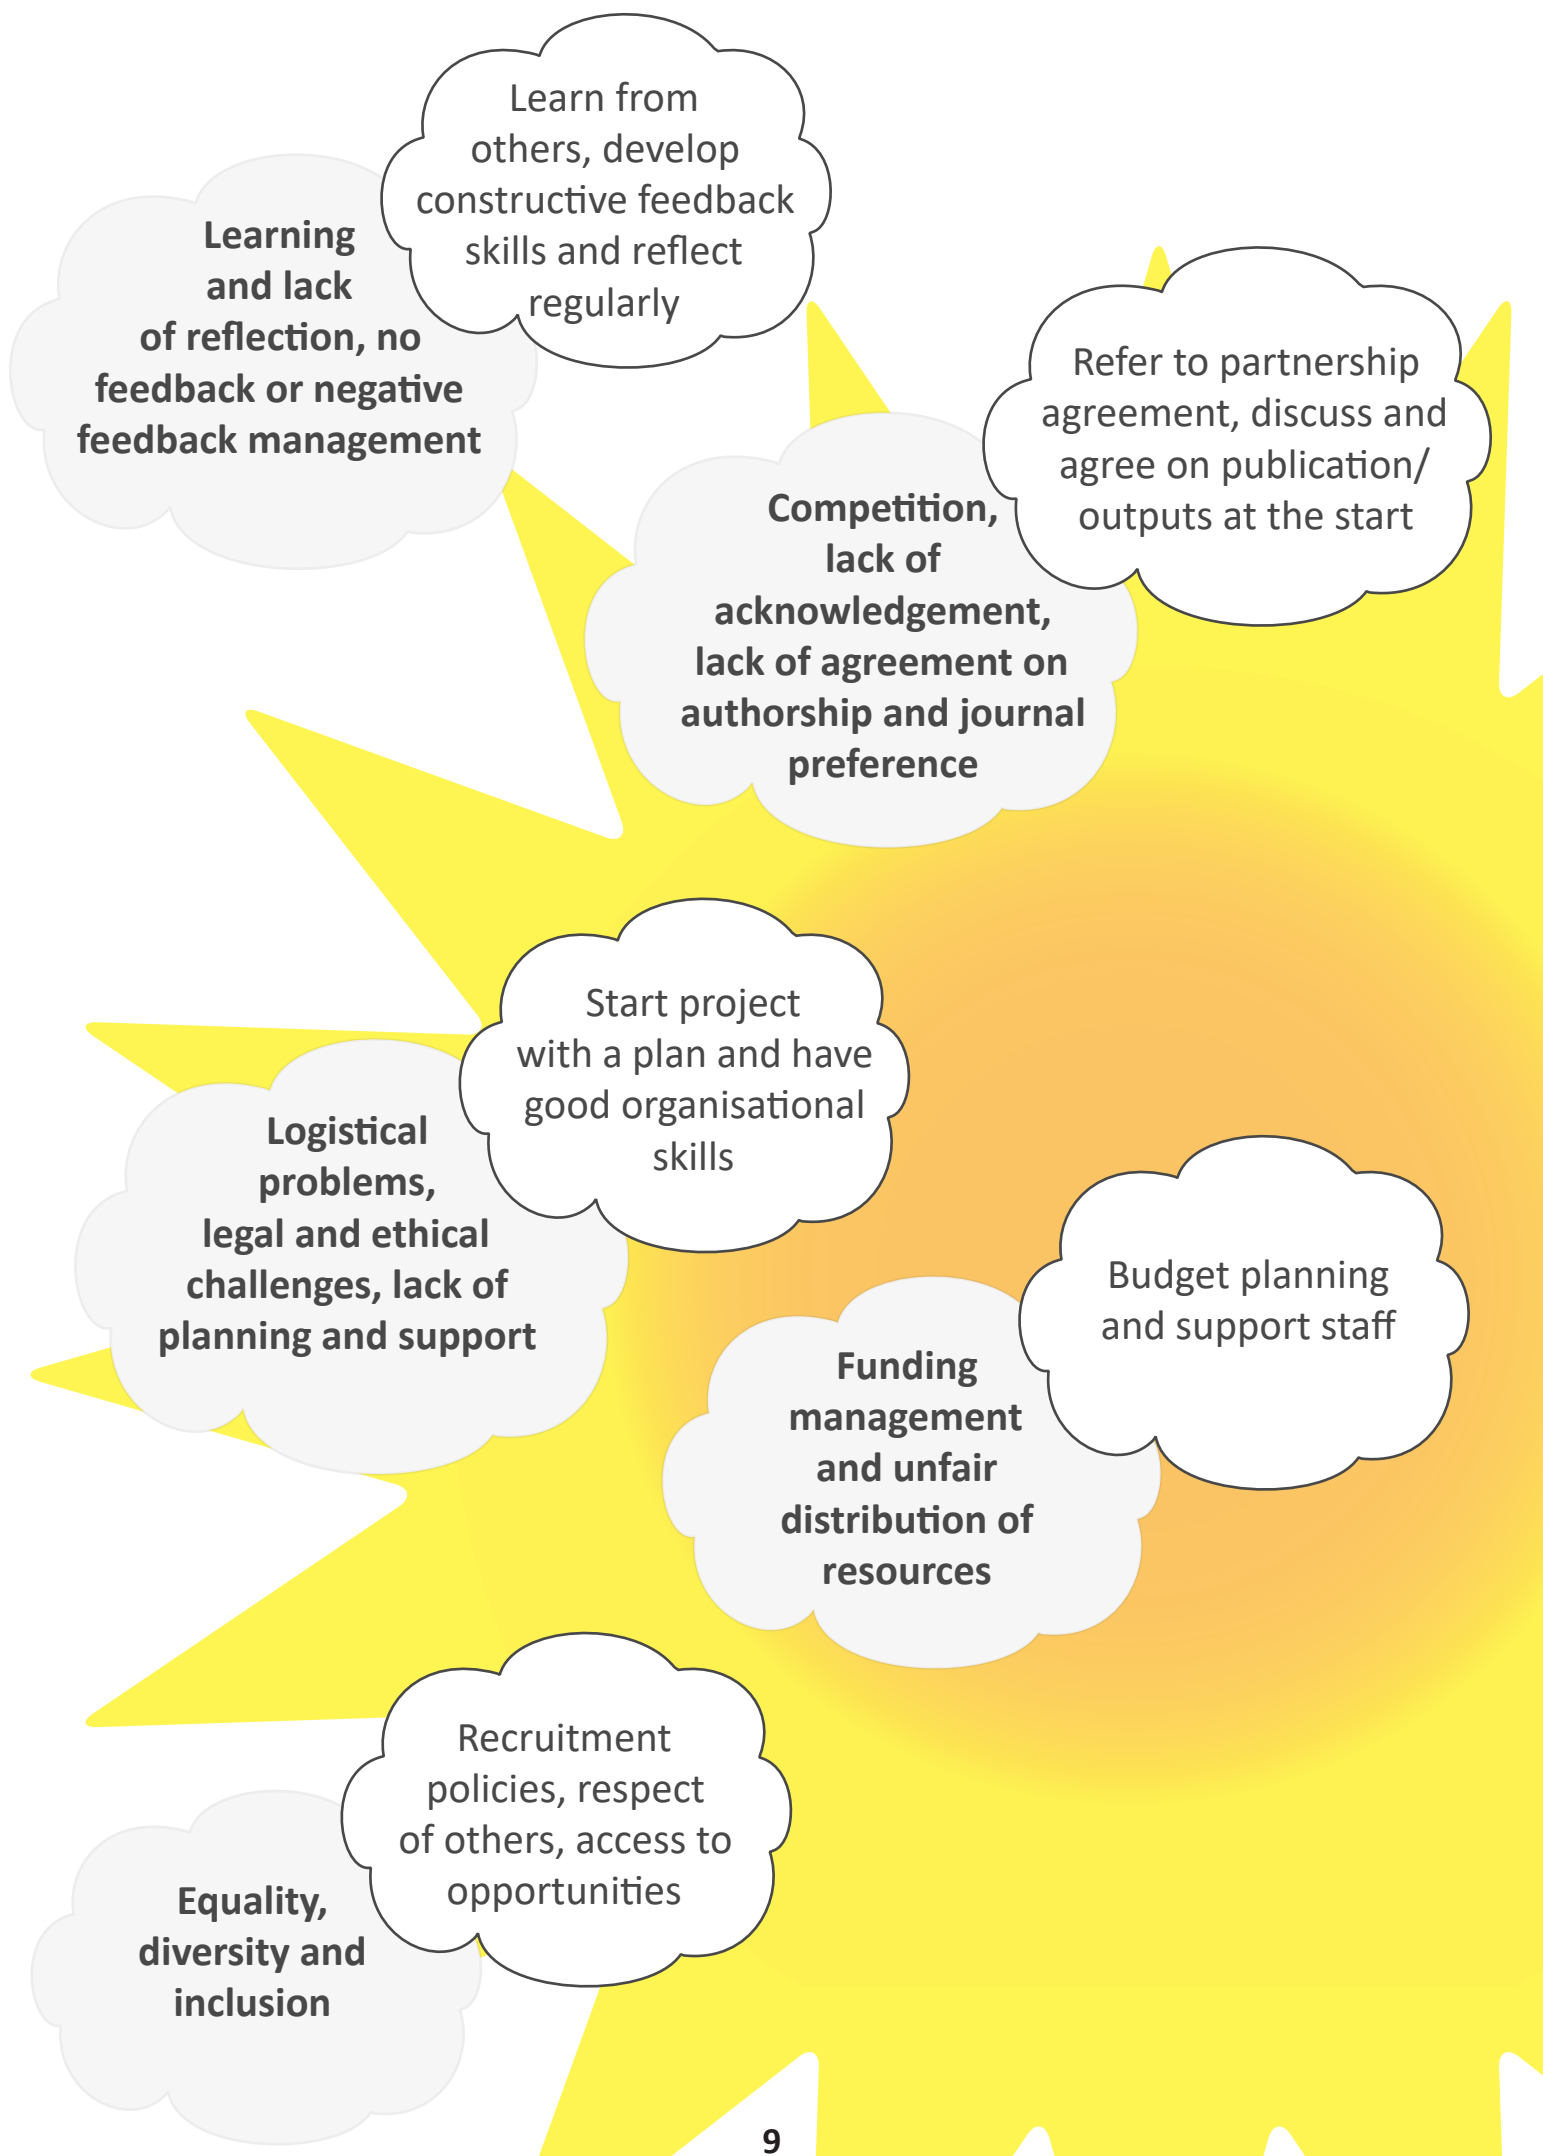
Learning and lack of reflection, no feedback or negative feedback management

Learn from others, develop constructive feedback skills and reflect regularly

Competition, lack of acknowledgement, lack of agreement on authorship and journal preference

Refer to partnership agreement, discuss and agree on publication/ outputs at the start

Logistical problems, legal and ethical challenges, lack of planning and support

Start project with a plan and have good organisational skills

Funding management and unfair distribution of resources

Budget planning and support staff

Equality, diversity and inclusion

Recruitment policies, respect of others, access to opportunities

9